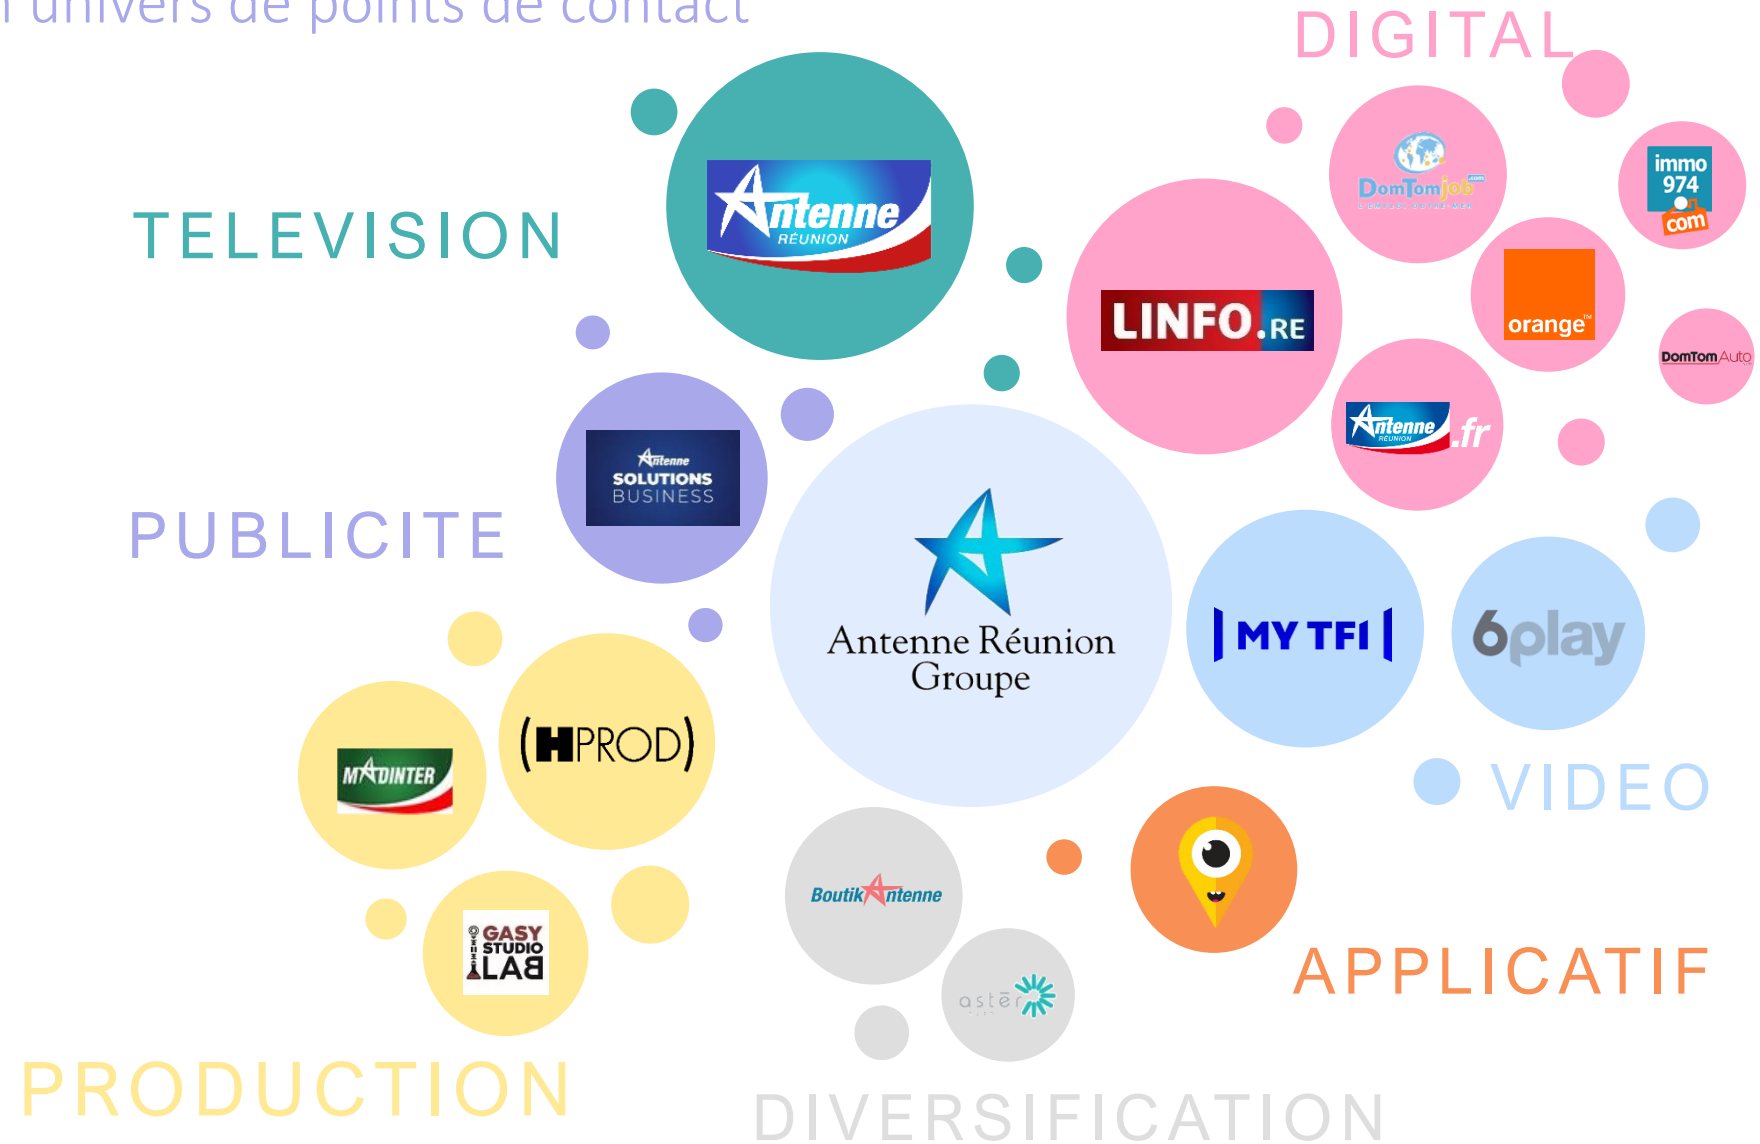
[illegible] univers de points de contact

DIGITAL

TELEVISION

Antenne RÉUNION

DomTomjob

immo 974 .com

LINFO.RE

orange

DomTomAuto

Antenne .fr

Antenne SOLUTIONS BUSINESS

PUBLICITE

Antenne Réunion Groupe

MY TF1

6play

VIDEO

MADINTER

(HPROD)

GASY STUDIO LAB

Boutik Antenne

aster

APPLICATIF

PRODUCTION

DIVERSIFICATION